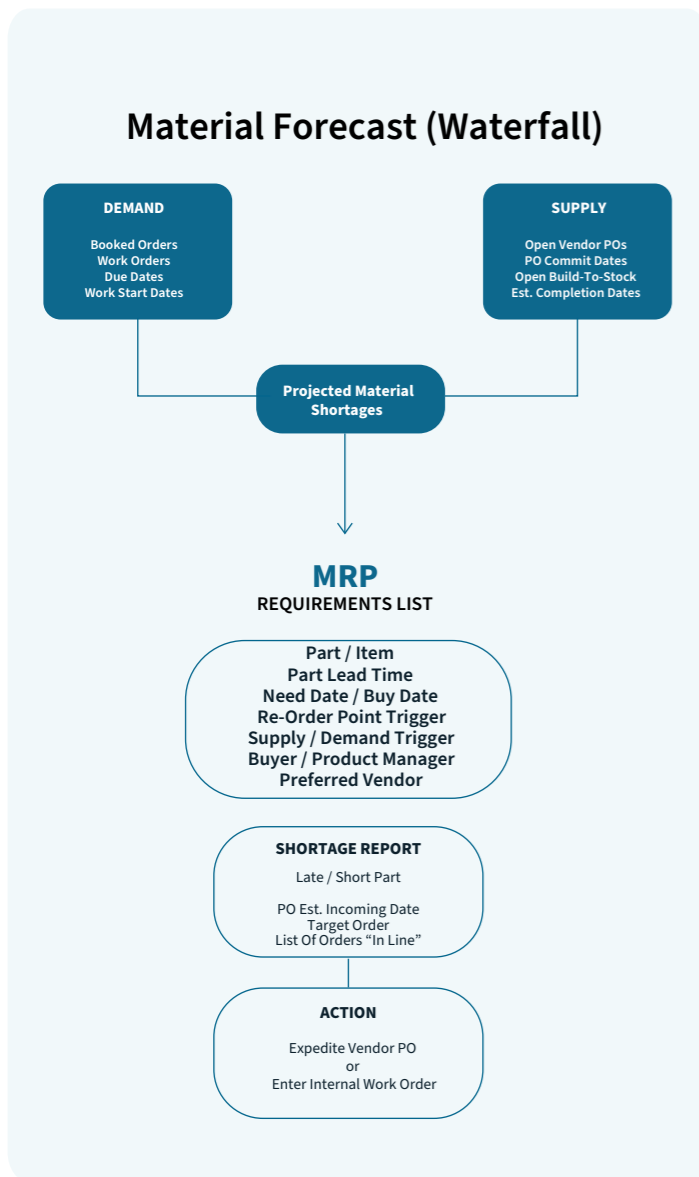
Material Forecast (Waterfall)

DEMAND

Booked Orders
Work Orders
Due Dates
Work Start Dates

SUPPLY

Open Vendor POs
PO Commit Dates
Open Build-To-Stock
Est. Completion Dates

Projected Material Shortages

MRP
REQUIREMENTS LIST

Part / Item
Part Lead Time
Need Date / Buy Date
Re-Order Point Trigger
Supply / Demand Trigger
Buyer / Product Manager
Preferred Vendor

SHORTAGE REPORT

Late / Short Part

PO Est. Incoming Date
Target Order
List Of Orders “In Line”

ACTION

Expedite Vendor PO
or
Enter Internal Work Order